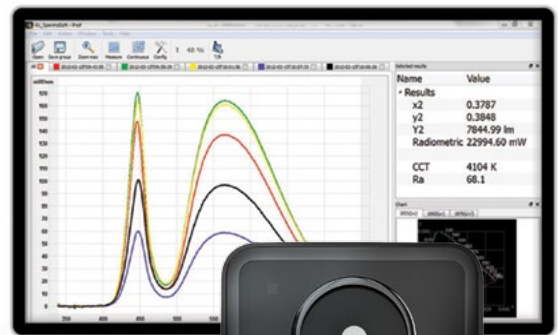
Open Save group Zoom max Measure Continuous Config T/A

mW/nm

Selected results

| Name | Value |
|---|---|
| Results | |
| x2 | 0.3787 |
| y2 | 0.3848 |
| Y2 | 7844.99 lm |
| Radiometric | 22994.60 mW |
| CCT | 4104 K |
| Ra | 68.1 |

Chart